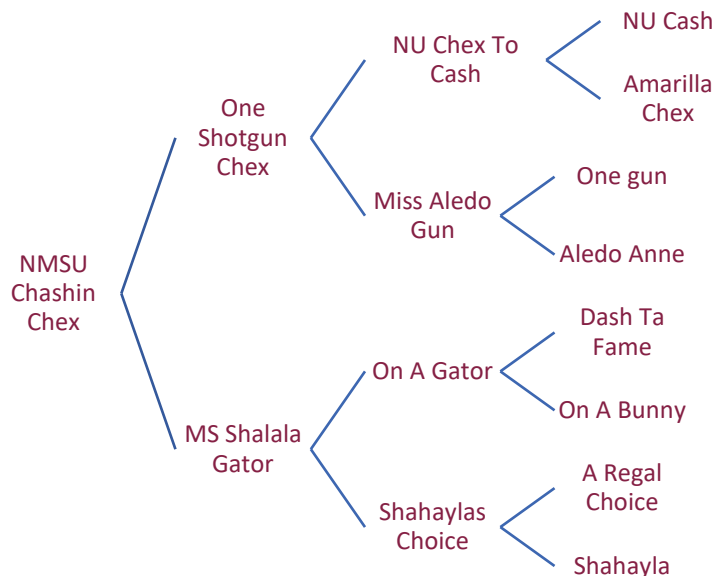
NMSU Chashin Chex

One Shotgun Chex

NU Chex To Cash

NU Cash

Amarilla Chex

Miss Aledo Gun

One gun

Aledo Anne

MS Shalala Gator

On A Gator

Dash Ta Fame

On A Bunny

Shahaylas Choice

A Regal Choice

Shahayla